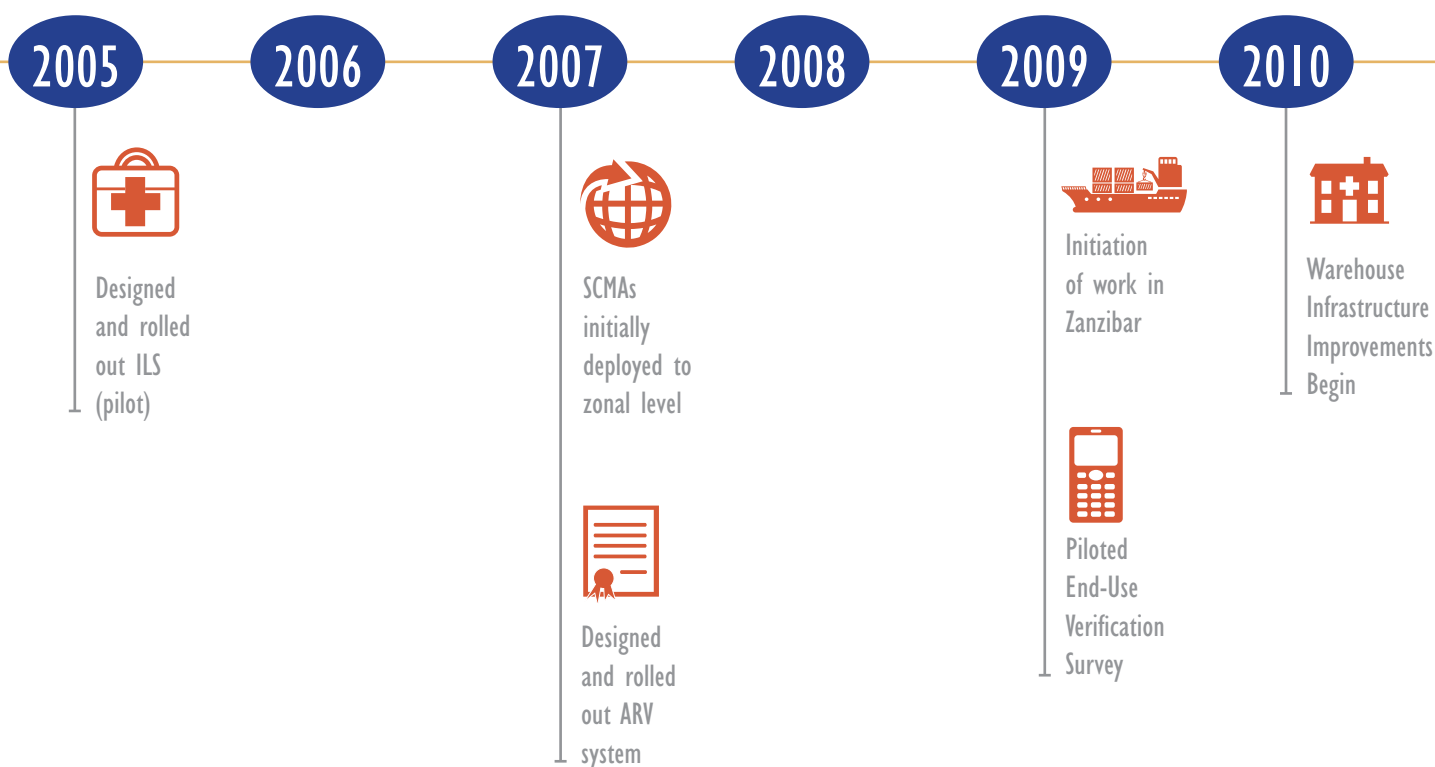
2005

2006

2007

2008

2009

2010

Designed and rolled out ILS (pilot)

SCMAs initially deployed to zonal level

Designed and rolled out ARV system

Initiation of work in Zanzibar

Piloted End-Use Verification Survey

Warehouse Infrastructure Improvements Begin